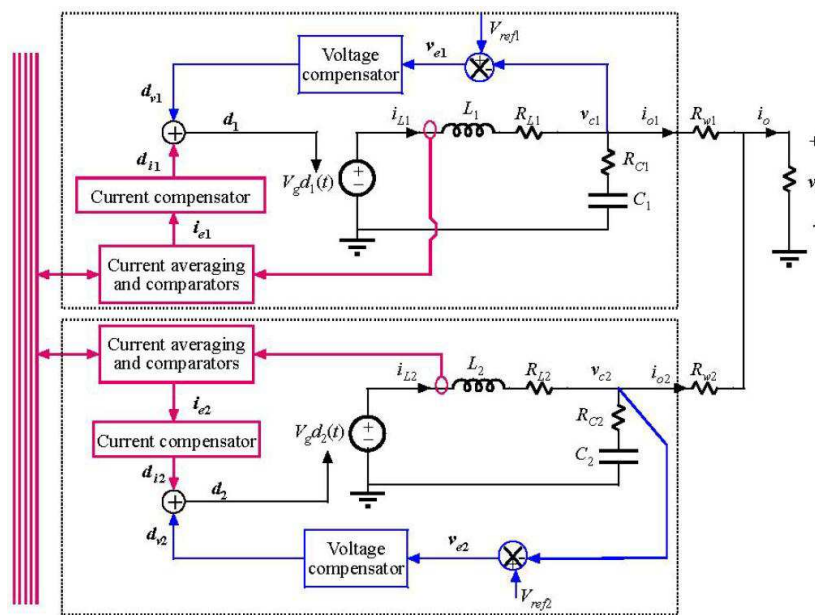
$V_{ref1}$

Voltage compensator

$v_{e1}$

$d_{v1}$

$d_1$

$i_{L1}$

$L_1$

$R_{L1}$

$v_{c1}$

$i_{o1}$

$R_{w1}$

$i_o$

+

$d_{i1}$

$V_g d_1(t)$

$R_{C1}$

Current compensator

$C_1$

$i_{e1}$

Current averaging and comparators

Current averaging and comparators

$i_{L2}$

$L_2$

$R_{L2}$

$v_{c2}$

$i_{o2}$

$R_{w2}$

$i_{e2}$

Current compensator

$V_g d_2(t)$

$R_{C2}$

$C_2$

$d_{i2}$

$d_2$

$d_{v2}$

Voltage compensator

$v_{e2}$

$V_{ref2}$